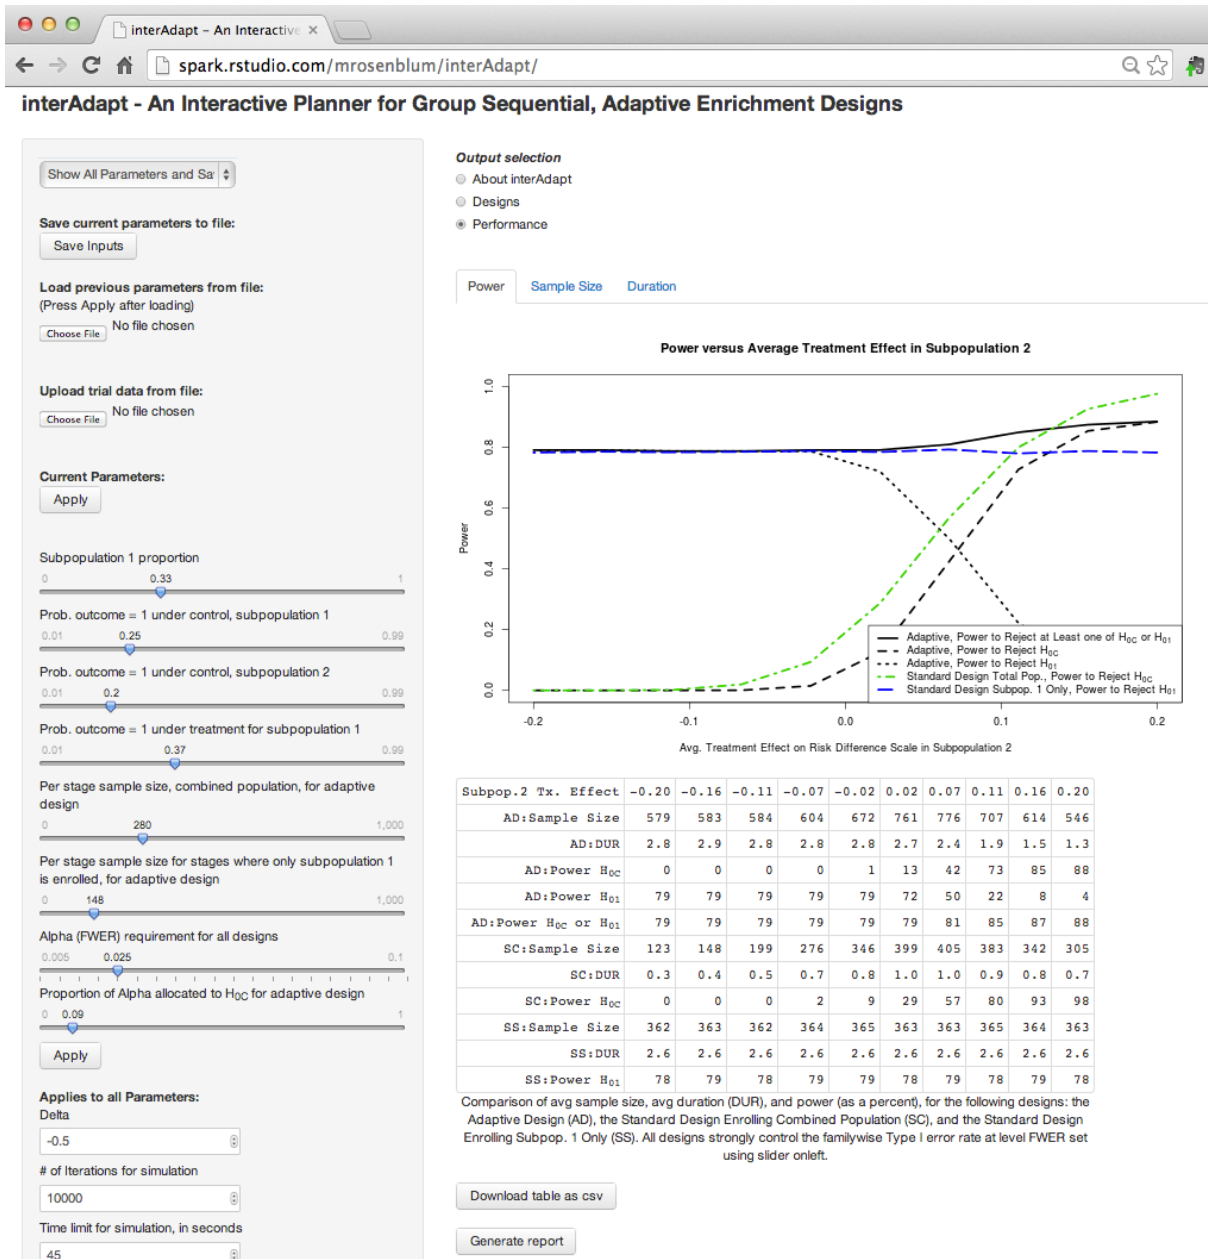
interAdapt – An Interactive ×

spark.rstudio.com/mrosenblum/interAdapt/

interAdapt - An Interactive Planner for Group Sequential, Adaptive Enrichment Designs

Show All Parameters and Sa

Save current parameters to file:
Save Inputs

Load previous parameters from file:
(Press Apply after loading)
Choose File No file chosen

Upload trial data from file:
Choose File No file chosen

Current Parameters:
Apply

Subpopulation 1 proportion
0 0.33 1

Prob. outcome = 1 under control, subpopulation 1
0.01 0.25 0.99

Prob. outcome = 1 under control, subpopulation 2
0.01 0.2 0.99

Prob. outcome = 1 under treatment for subpopulation 1
0.01 0.37 0.99

Per stage sample size, combined population, for adaptive design
0 280 1,000

Per stage sample size for stages where only subpopulation 1 is enrolled, for adaptive design
0 148 1,000

Alpha (FWER) requirement for all designs
0.005 0.025 0.1

Proportion of Alpha allocated to $H_{0C}$ for adaptive design
0 0.09 1

Apply

Applies to all Parameters:
Delta
-0.5

# of Iterations for simulation
10000

Time limit for simulation, in seconds
45

Output selection
About interAdapt
Designs
Performance

Power Sample Size Duration

Power versus Average Treatment Effect in Subpopulation 2

Power
0.0 0.2 0.4 0.6 0.8 1.0
-0.2 -0.1 0.0 0.1 0.2
Avg. Treatment Effect on Risk Difference Scale in Subpopulation 2

Adaptive, Power to Reject at Least one of $H_{0C}$ or $H_{01}$
Adaptive, Power to Reject $H_{0C}$
Adaptive, Power to Reject $H_{01}$
Standard Design Total Pop., Power to Reject $H_{0C}$
Standard Design Subpop. 1 Only, Power to Reject $H_{01}$

| Subpop.2 Tx. Effect | -0.20 | -0.16 | -0.11 | -0.07 | -0.02 | 0.02 | 0.07 | 0.11 | 0.16 | 0.20 |
|---|---|---|---|---|---|---|---|---|---|---|
| AD:Sample Size | 579 | 583 | 584 | 604 | 672 | 761 | 776 | 707 | 614 | 546 |
| AD:DUR | 2.8 | 2.9 | 2.8 | 2.8 | 2.8 | 2.7 | 2.4 | 1.9 | 1.5 | 1.3 |
| AD:Power $H_{0C}$ | 0 | 0 | 0 | 0 | 1 | 13 | 42 | 73 | 85 | 88 |
| AD:Power $H_{01}$ | 79 | 79 | 79 | 79 | 79 | 72 | 50 | 22 | 8 | 4 |
| AD:Power $H_{0C}$ or $H_{01}$ | 79 | 79 | 79 | 79 | 79 | 79 | 81 | 85 | 87 | 88 |
| SC:Sample Size | 123 | 148 | 199 | 276 | 346 | 399 | 405 | 383 | 342 | 305 |
| SC:DUR | 0.3 | 0.4 | 0.5 | 0.7 | 0.8 | 1.0 | 1.0 | 0.9 | 0.8 | 0.7 |
| SC:Power $H_{0C}$ | 0 | 0 | 0 | 2 | 9 | 29 | 57 | 80 | 93 | 98 |
| SS:Sample Size | 362 | 363 | 362 | 364 | 365 | 363 | 363 | 365 | 364 | 363 |
| SS:DUR | 2.6 | 2.6 | 2.6 | 2.6 | 2.6 | 2.6 | 2.6 | 2.6 | 2.6 | 2.6 |
| SS:Power $H_{01}$ | 78 | 79 | 78 | 79 | 79 | 78 | 79 | 78 | 79 | 78 |

Comparison of avg sample size, avg duration (DUR), and power (as a percent), for the following designs: the Adaptive Design (AD), the Standard Design Enrolling Combined Population (SC), and the Standard Design Enrolling Subpop. 1 Only (SS). All designs strongly control the familywise Type I error rate at level FWER set using slider onleft.

Download table as csv

Generate report